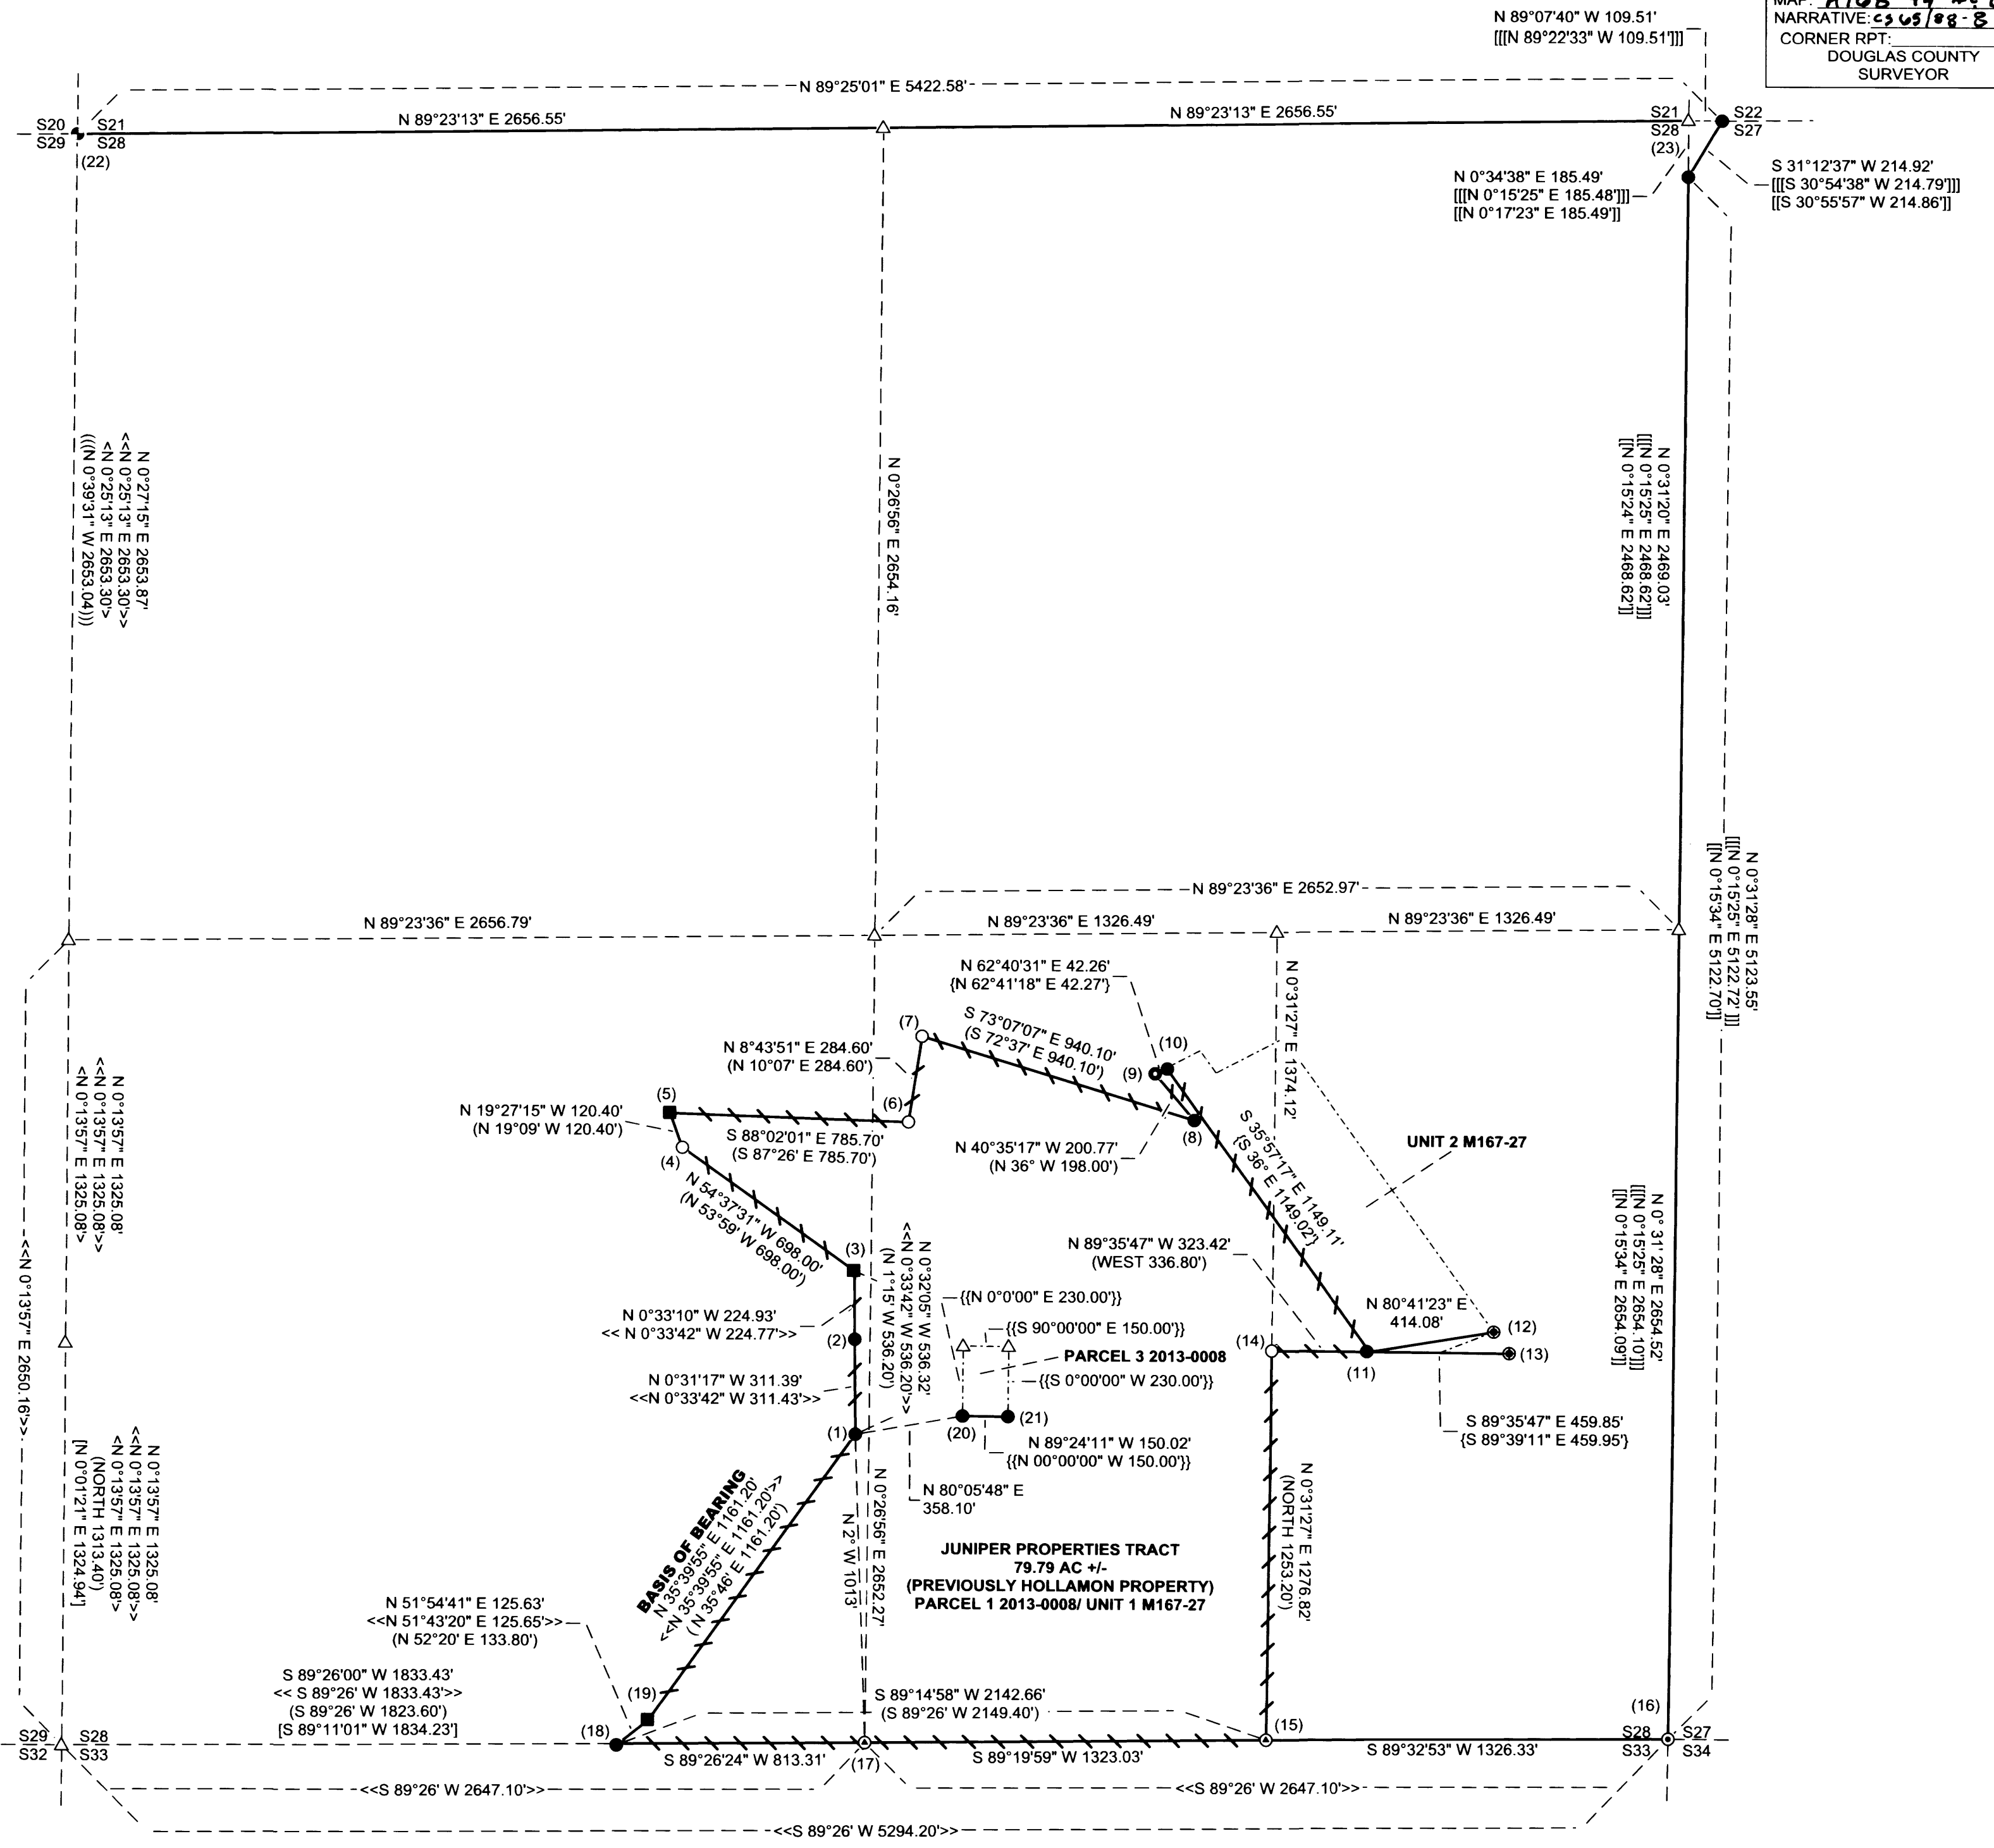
MAP: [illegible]
NARRATIVE: CS 65/88-8 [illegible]
CORNER RPT:
DOUGLAS COUNTY SURVEYOR

N 89°07'40" W 109.51'
[[[N 89°22'33" W 109.51']]]

N 89°25'01" E 5422.58'

S20 S21
S29 S28
(22)

N 89°23'13" E 2656.55'
N 89°23'13" E 2656.55'

S21 S22
S28 S27
(23)

N 0°34'38" E 185.49'
[[[N 0°15'25" E 185.48']]]
[[N 0°17'23" E 185.49']]

S 31°12'37" W 214.92'
[[[S 30°54'38" W 214.79']]]
[[S 30°55'57" W 214.86']]

N 0°27'15" E 2653.87'
<<N 0°25'13" E 2653.30'>>
<N 0°25'13" E 2653.30'>
(((N 0°39'31" W 2653.04)))

N 0°26'56" E 2654.16'

N 0°31'20" E 2469.03'
[[[N 0°15'25" E 2468.62']]]
[[N 0°15'24" E 2468.62']]

N 0°31'28" E 5123.55'
[[[N 0°15'25" E 5122.72']]]
[[N 0°15'34" E 5122.70']]

N 89°23'36" E 2652.97'
N 89°23'36" E 2656.79'
N 89°23'36" E 1326.49'
N 89°23'36" E 1326.49'

N 62°40'31" E 42.26'
{N 62°41'18" E 42.27'}

(7)
S 73°07'07" E 940.10'
(S 72°37' E 940.10')

N 8°43'51" E 284.60'
(N 10°07' E 284.60')

(10)
(9)

N 0°31'27" E 1374.12'

N 19°27'15" W 120.40'
(N 19°09' W 120.40')

(5)
(6)
(4)

S 88°02'01" E 785.70'
(S 87°26' E 785.70')

N 40°35'17" W 200.77'
(N 36° W 198.00')

(8)

S 35°57'17" E 1149.11'
(S 36° E 1149.02')

UNIT 2 M167-27

N 0°13'57" E 1325.08'
<<N 0°13'57" E 1325.08'>>
<N 0°13'57" E 1325.08'

<<N 0°13'57" E 2650.16'>>

N 54°37'31" W 698.00'
(N 53°59' W 698.00')

(3)

<<N 0°33'42" W 536.20'>>
N 0°32'05" W 536.32'
(N 1°15' W 536.20')

N 89°35'47" W 323.42'
(WEST 336.80')

N 0°33'10" W 224.93'
<< N 0°33'42" W 224.77'>>

(2)

{{N 0°0'00" E 230.00'}}
{{S 90°00'00" E 150.00'}}

PARCEL 3 2013-0008

{{S 0°00'00" W 230.00'}}

N 80°41'23" E
414.08'

(12)
(14)
(11)
(13)

N 0°31'17" W 311.39'
<<N 0°33'42" W 311.43'>>

(1)
(20)
(21)

N 89°24'11" W 150.02'
{{N 00°00'00" W 150.00'}}

S 89°35'47" E 459.85'
{S 89°39'11" E 459.95'}

N 0° 31' 28" E 2654.52'
[[[N 0°15'25" E 2654.10']]]
[[N 0°15'34" E 2654.09']]

N 80°05'48" E
358.10'

N 0°13'57" E 1325.08'
<<N 0°13'57" E 1325.08'>>
<N 0°13'57" E 1325.08'>
(NORTH 1313.40')
[N 0°01'21" E 1324.94']

BASIS OF BEARING
N 35°39'55" E 1161.20'
<<N 35°39'55" E 1161.20'>>
(N 35°46' E 1161.20')

N 2° W 1013'
N 0°26'56" E 2652.27'

JUNIPER PROPERTIES TRACT
79.79 AC +/-
(PREVIOUSLY HOLLAMON PROPERTY)
PARCEL 1 2013-0008/ UNIT 1 M167-27

N 0°31'27" E 1276.82'
(NORTH 1253.20')

N 51°54'41" E 125.63'
<<N 51°43'20" E 125.65'>>
(N 52°20' E 133.80')

S 89°26'00" W 1833.43'
<< S 89°26' W 1833.43'>>
(S 89°26' W 1823.60')
[S 89°11'01" W 1834.23']

(19)
(18)

S 89°14'58" W 2142.66'
(S 89°26' W 2149.40')

(15)
(16)

S29 S28
S32 S33

S 89°26'24" W 813.31'
(17)
S 89°19'59" W 1323.03'
S 89°32'53" W 1326.33'

S28 S27
S33 S34

<<S 89°26' W 2647.10'>>
<<S 89°26' W 2647.10'>>
<<S 89°26' W 5294.20'>>